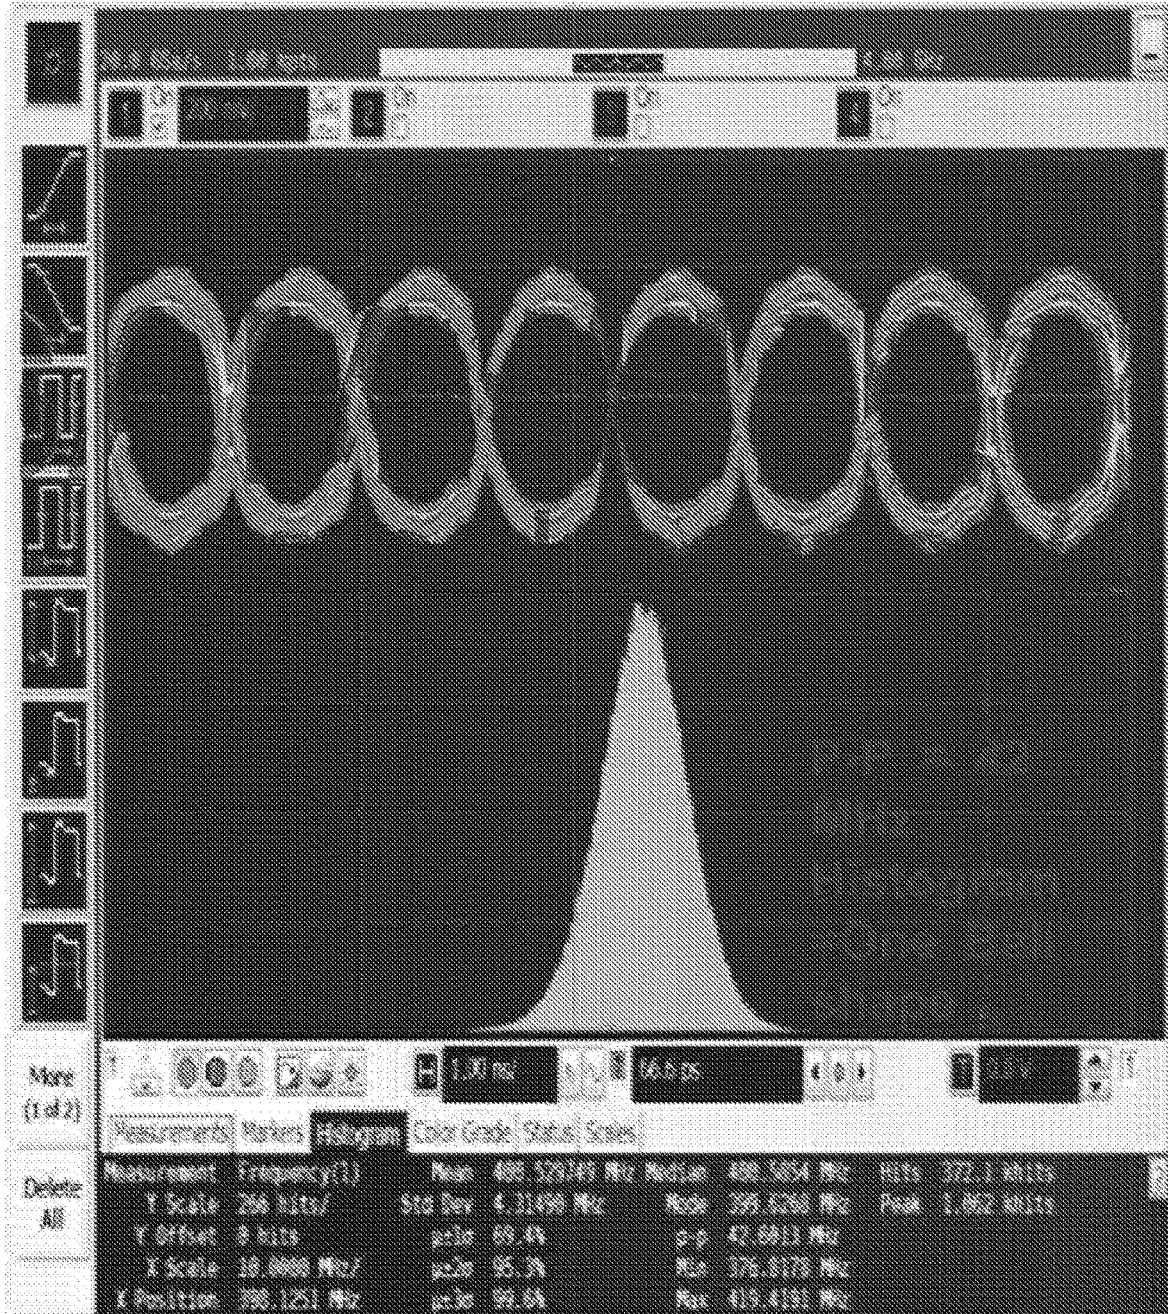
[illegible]

More (1 of 2)

Delete All

1,00 mV/ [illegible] 66,6 ps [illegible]

Measurements Markers Histogram Color Grade Status Scales

Measurement Frequency(1) Mean 400.529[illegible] MHz Median 400.5654 MHz Hits 372.1 kHits
Y Scale 200 hits/ Std Dev 4.31490 MHz Mode 399.3260 MHz Peak 1.062 kHits
Y Offset 0 hits μ±1σ 69.4% p-p 42.6013 MHz
X Scale 10.0000 MHz/ μ±2σ 95.3% Min 376.8178 MHz
X Position 300.1251 MHz μ±3σ 99.6% Max 419.4191 MHz